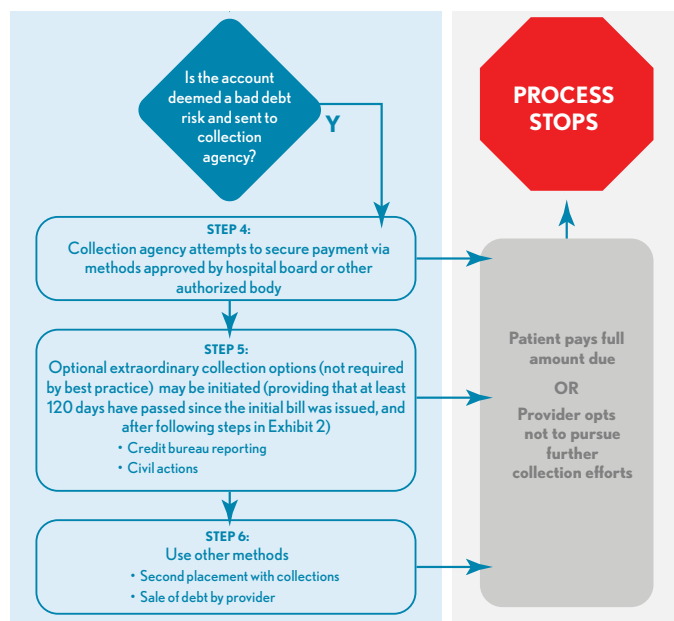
Is the account deemed a bad debt risk and sent to collection agency?

Y

PROCESS STOPS

STEP 4:
Collection agency attempts to secure payment via methods approved by hospital board or other authorized body

STEP 5:
Optional extraordinary collection options (not required by best practice) may be initiated (providing that at least 120 days have passed since the initial bill was issued, and after following steps in Exhibit 2)
• Credit bureau reporting
• Civil actions

STEP 6:
Use other methods
• Second placement with collections
• Sale of debt by provider

Patient pays full amount due

OR

Provider opts not to pursue further collection efforts